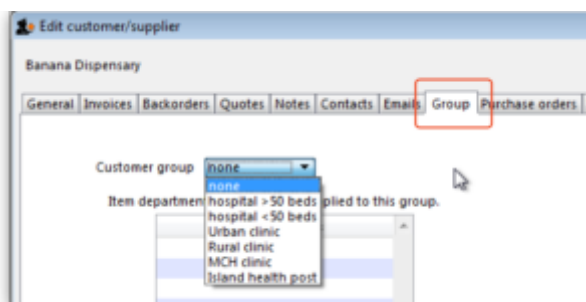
Edit customer/supplier

Banana Dispensary

General | Invoices | Backorders | Quotes | Notes | Contacts | Emails | Group | Purchase orders

Customer group none

none
hospital >50 beds
hospital <50 beds
Urban clinic
Rural clinic
MCH clinic
Island health post

Item departmen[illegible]plied to this group.